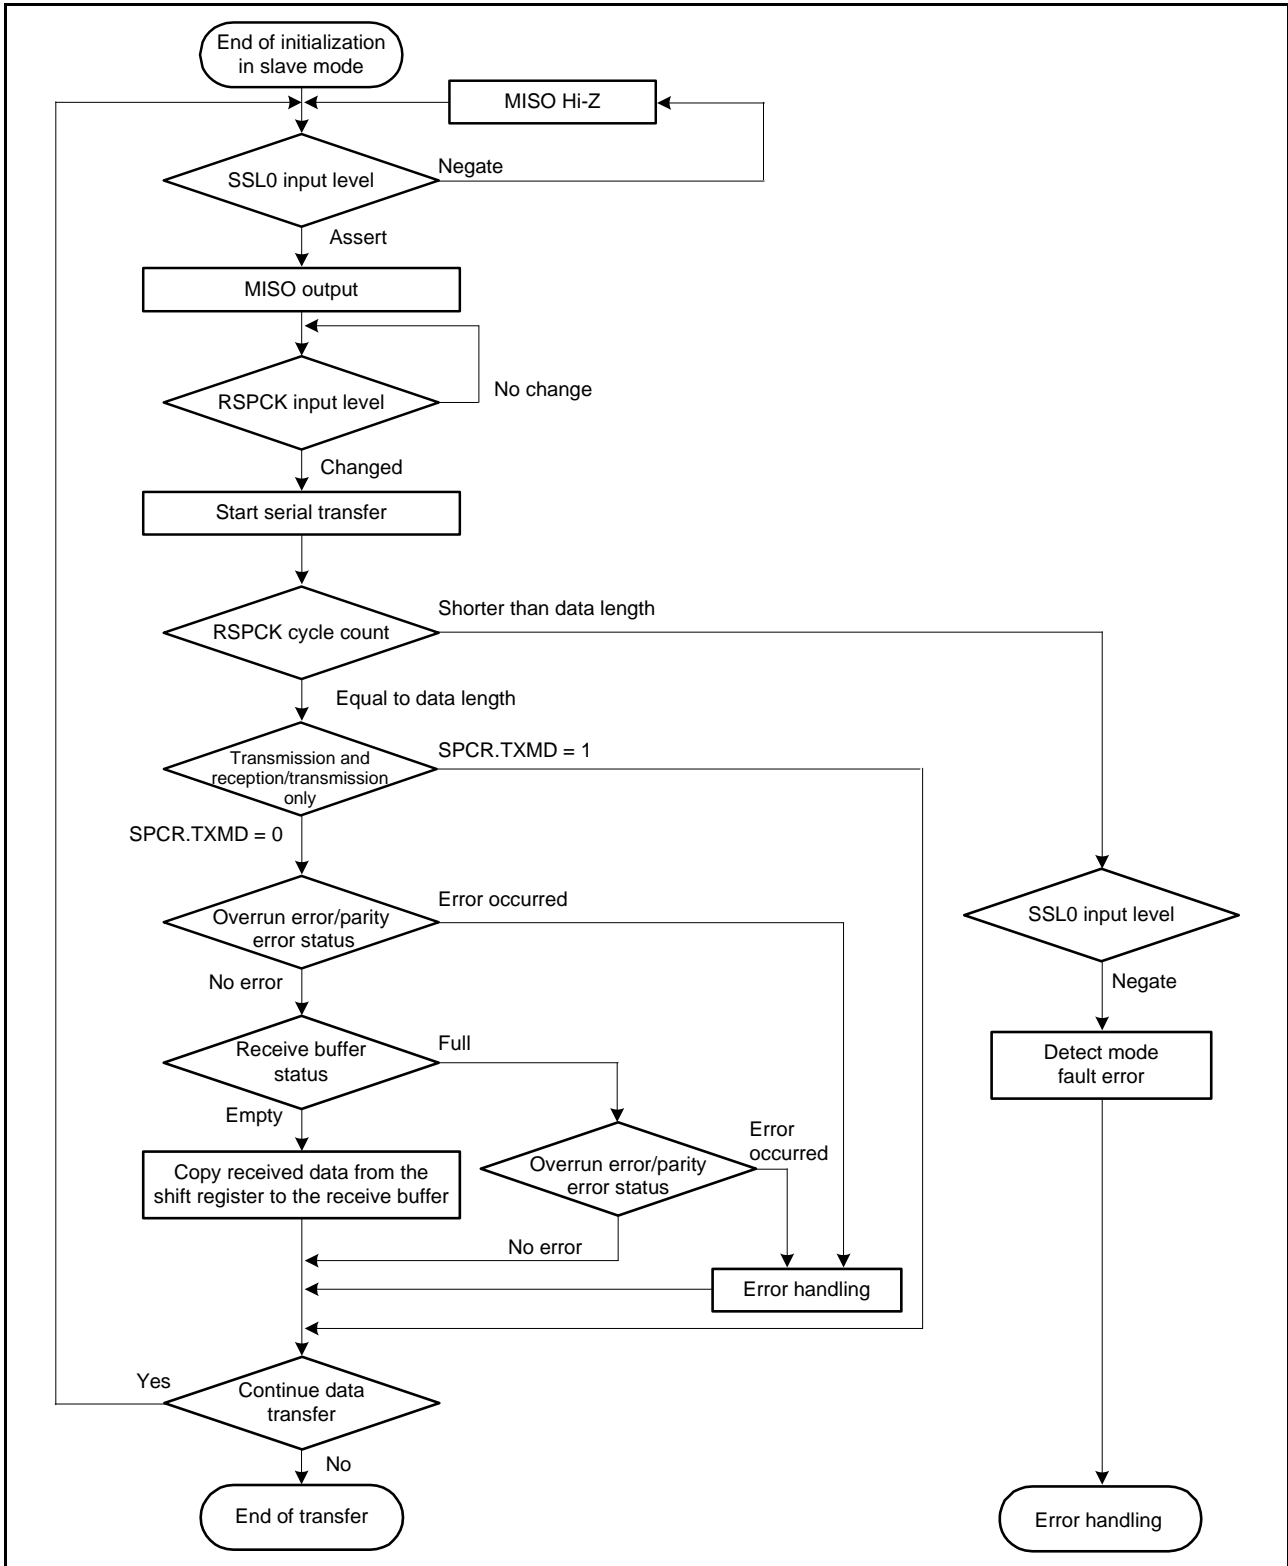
End of initialization in slave mode

MISO Hi-Z

SSL0 input level

Negate

Assert

MISO output

RSPCK input level

No change

Changed

Start serial transfer

RSPCK cycle count

Shorter than data length

Equal to data length

Transmission and reception/transmission only

SPCR.TXMD = 1

SPCR.TXMD = 0

Overrun error/parity error status

Error occurred

No error

Receive buffer status

Full

Empty

Copy received data from the shift register to the receive buffer

Overrun error/parity error status

Error occurred

No error

Error handling

SSL0 input level

Negate

Detect mode fault error

Yes

Continue data transfer

No

End of transfer

Error handling